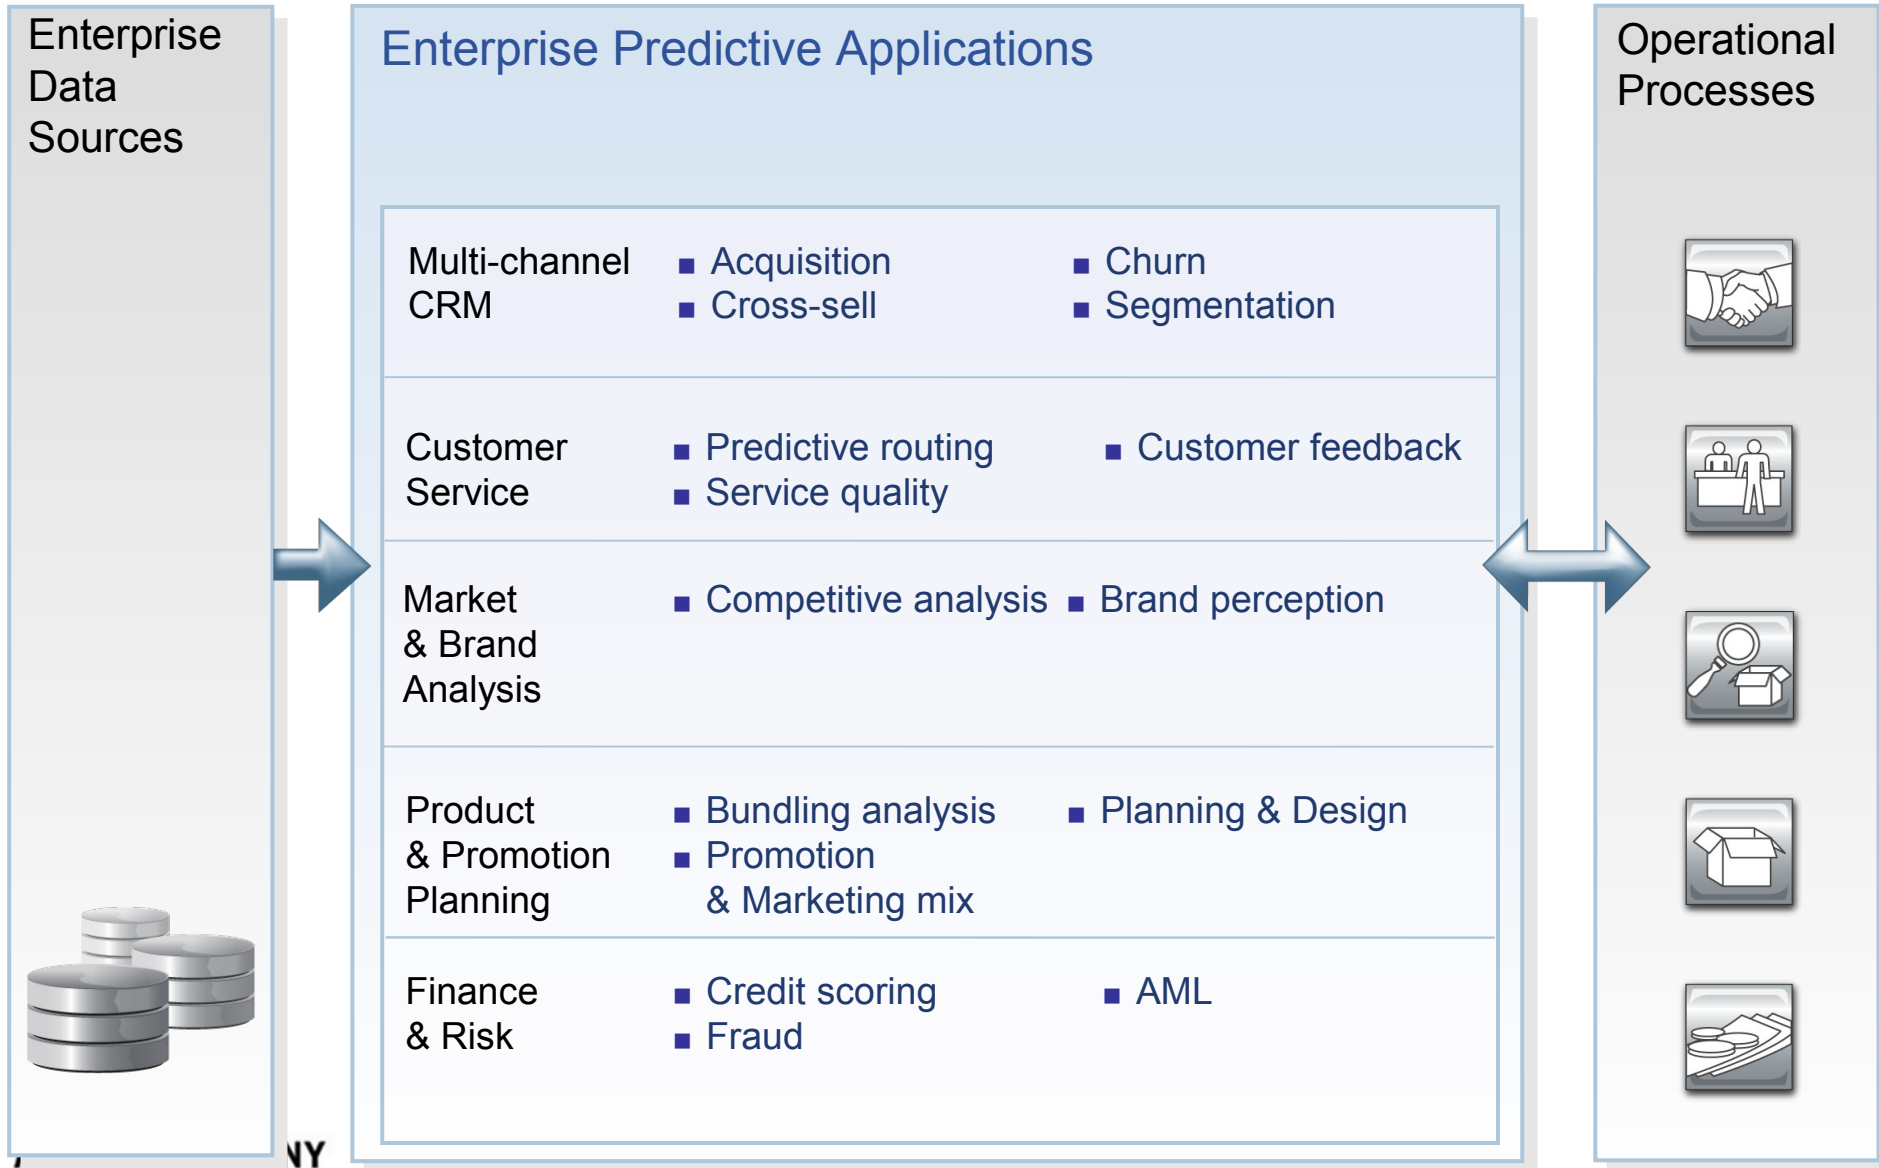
Enterprise Data Sources

Enterprise Predictive Applications

Operational Processes

Multi-channel CRM
▪ Acquisition
▪ Cross-sell
▪ Churn
▪ Segmentation

Customer Service
▪ Predictive routing
▪ Service quality
▪ Customer feedback

Market & Brand Analysis
▪ Competitive analysis
▪ Brand perception

Product & Promotion Planning
▪ Bundling analysis
▪ Promotion & Marketing mix
▪ Planning & Design

Finance & Risk
▪ Credit scoring
▪ Fraud
▪ AML

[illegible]NY